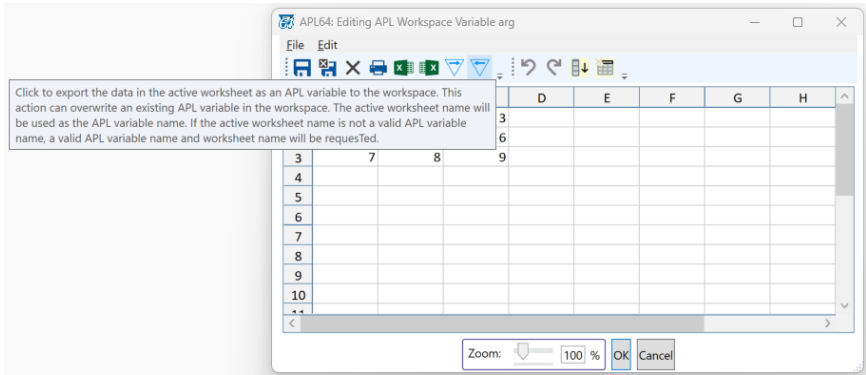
APL64: Editing APL Workspace Variable arg

File Edit

Click to export the data in the active worksheet as an APL variable to the workspace. This action can overwrite an existing APL variable in the workspace. The active worksheet name will be used as the APL variable name. If the active worksheet name is not a valid APL variable name, a valid APL variable name and worksheet name will be requesTed.

| | | | | D | E | F | G | H |
|---|---|---|---|---|---|---|---|---|
| | | | 3 | | | | | |
| | | | 6 | | | | | |
| 3 | 7 | 8 | 9 | | | | | |
| 4 | | | | | | | | |
| 5 | | | | | | | | |
| 6 | | | | | | | | |
| 7 | | | | | | | | |
| 8 | | | | | | | | |
| 9 | | | | | | | | |
| 10 | | | | | | | | |

Zoom: 100 % OK Cancel